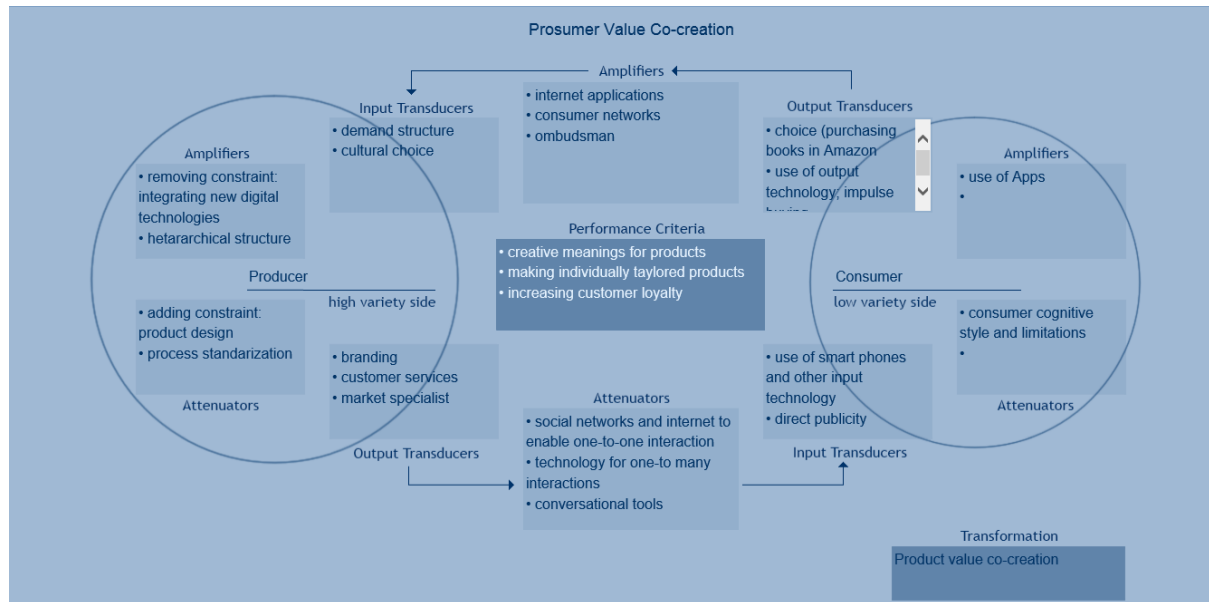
Prosumer Value Co-creation

Amplifiers
• internet applications
• consumer networks
• ombudsman

Input Transducers
• demand structure
• cultural choice

Output Transducers
• choice (purchasing books in Amazon
• use of output technology; impulse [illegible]

Amplifiers
• removing constraint: integrating new digital technologies
• hetararchical structure

Producer
high variety side

• adding constraint: product design
• process standarization

Attenuators

Performance Criteria
• creative meanings for products
• making individually taylored products
• increasing customer loyalty

Amplifiers
• use of Apps
•

Consumer
low variety side

• consumer cognitive style and limitations
•

Attenuators

• branding
• customer services
• market specialist

Output Transducers

Attenuators
• social networks and internet to enable one-to-one interaction
• technology for one-to many interactions
• conversational tools

• use of smart phones and other input technology
• direct publicity

Input Transducers

Transformation
Product value co-creation